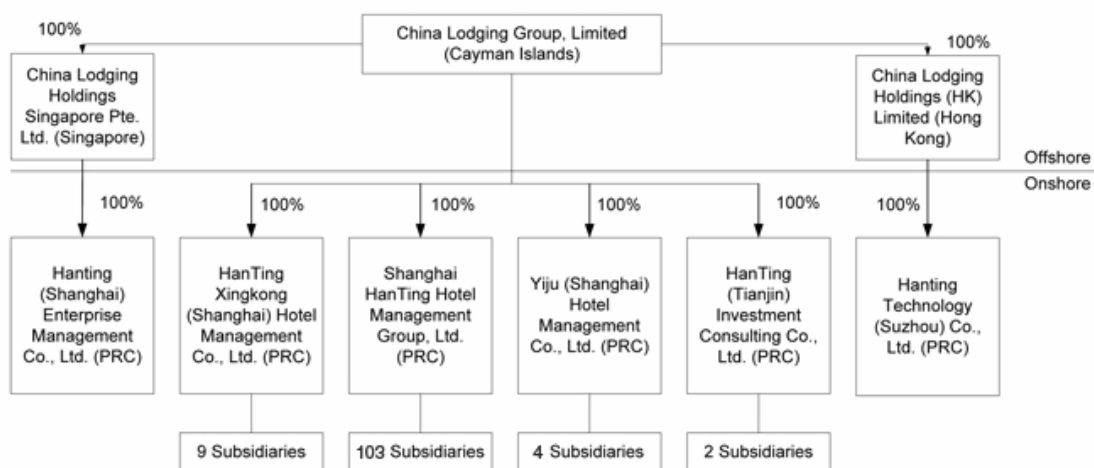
100%

China Lodging Group, Limited (Cayman Islands)

100%

China Lodging Holdings Singapore Pte. Ltd. (Singapore)

China Lodging Holdings (HK) Limited (Hong Kong)

Offshore

Onshore

100%

100%

100%

100%

100%

100%

Hanting (Shanghai) Enterprise Management Co., Ltd. (PRC)

HanTing Xingkong (Shanghai) Hotel Management Co., Ltd. (PRC)

Shanghai HanTing Hotel Management Group, Ltd. (PRC)

Yiju (Shanghai) Hotel Management Co., Ltd. (PRC)

HanTing (Tianjin) Investment Consulting Co., Ltd. (PRC)

Hanting Technology (Suzhou) Co., Ltd. (PRC)

9 Subsidiaries

103 Subsidiaries

4 Subsidiaries

2 Subsidiaries